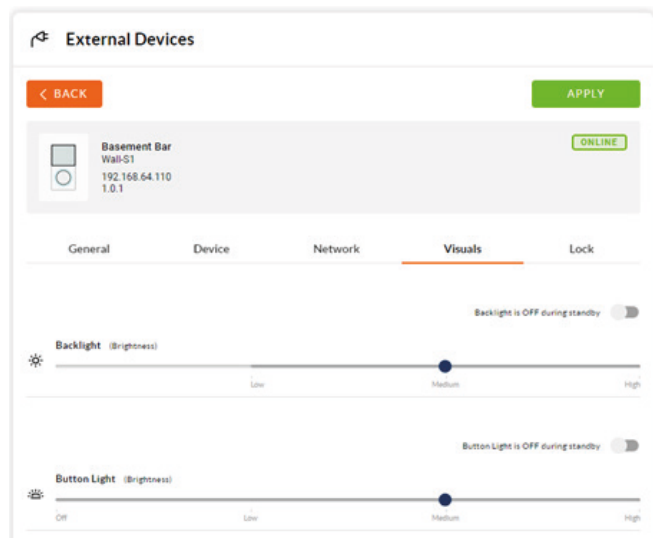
External Devices

BACK

APPLY

Basement Bar
Wall-S1
192.168.64.110
1.0.1

ONLINE

General Device Network Visuals Lock

Backlight is OFF during standby

Backlight (Brightness)

Low Medium High

Button Light is OFF during standby

Button Light (Brightness)

Off Low Medium High